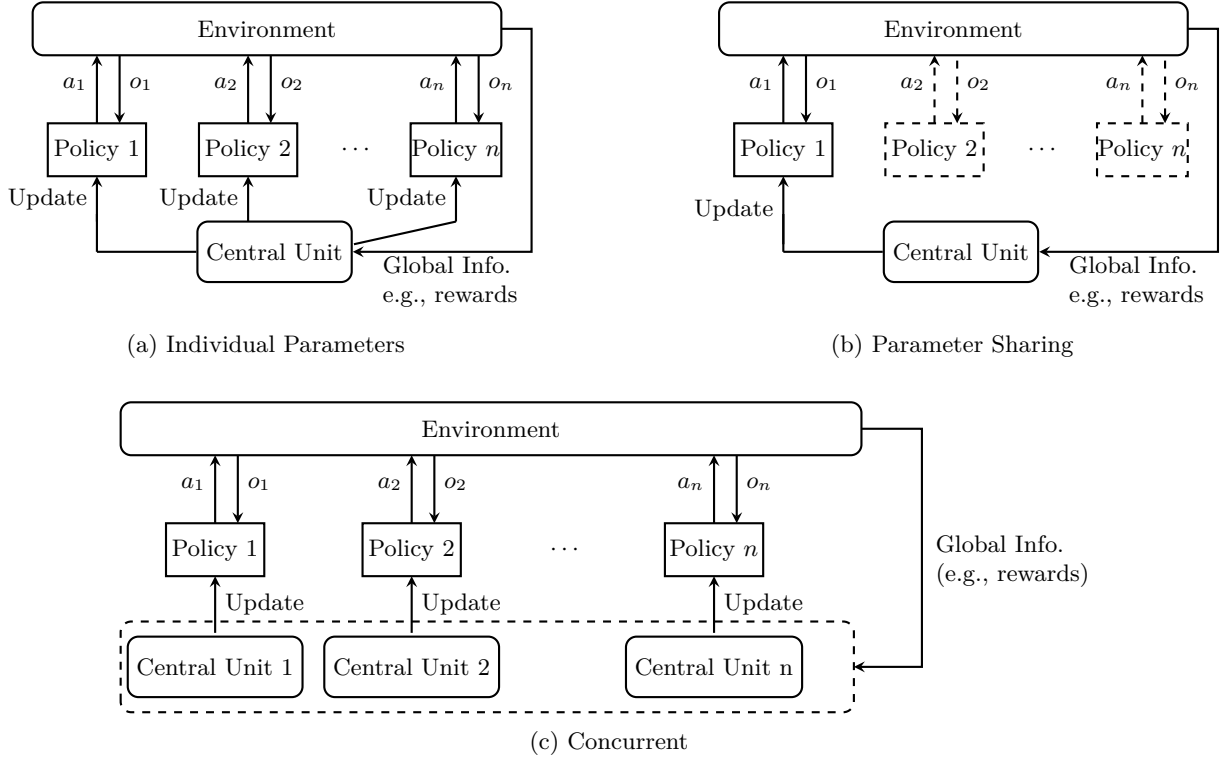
Environment

$a_1$ $o_1$ $a_2$ $o_2$ $a_n$ $o_n$

Policy 1 Policy 2 $\cdots$ Policy $n$

Update Update Update

Central Unit

Global Info.
e.g., rewards

(a) Individual Parameters

Environment

$a_1$ $o_1$ $a_2$ $o_2$ $a_n$ $o_n$

Policy 1 Policy 2 $\cdots$ Policy $n$

Update

Central Unit

Global Info.
e.g., rewards

(b) Parameter Sharing

Environment

$a_1$ $o_1$ $a_2$ $o_2$ $a_n$ $o_n$

Policy 1 Policy 2 $\cdots$ Policy $n$

Global Info.
(e.g., rewards)

Update Update Update

Central Unit 1 Central Unit 2 Central Unit n

(c) Concurrent